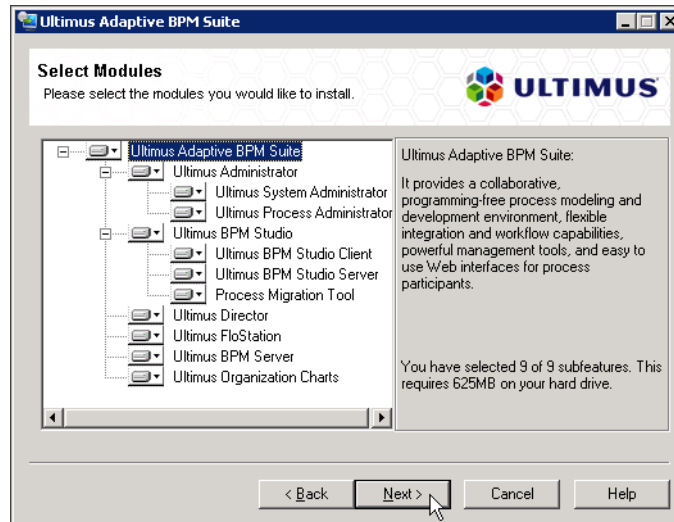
Ultimus Adaptive BPM Suite

Select Modules
Please select the modules you would like to install.

ULTIMUS

Ultimus Adaptive BPM Suite
Ultimus Administrator
Ultimus System Administrator
Ultimus Process Administrator
Ultimus BPM Studio
Ultimus BPM Studio Client
Ultimus BPM Studio Server
Process Migration Tool
Ultimus Director
Ultimus FloStation
Ultimus BPM Server
Ultimus Organization Charts

Ultimus Adaptive BPM Suite:

It provides a collaborative, programming-free process modeling and development environment, flexible integration and workflow capabilities, powerful management tools, and easy to use Web interfaces for process participants.

You have selected 9 of 9 subfeatures. This requires 625MB on your hard drive.

< Back
Next >
Cancel
Help